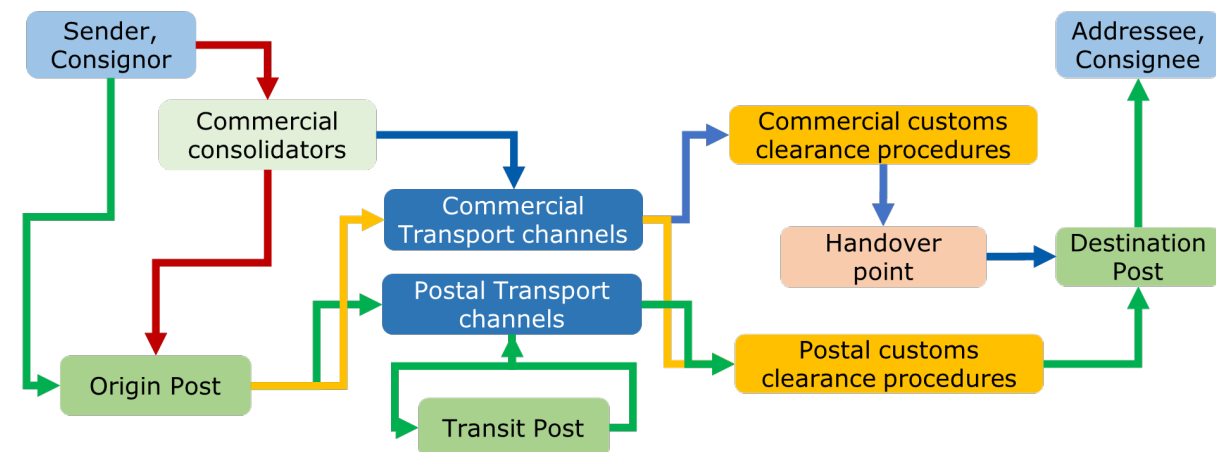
Sender, Consignor

Commercial consolidators

Commercial Transport channels

Postal Transport channels

Origin Post

Transit Post

Commercial customs clearance procedures

Handover point

Postal customs clearance procedures

Addressee, Consignee

Destination Post